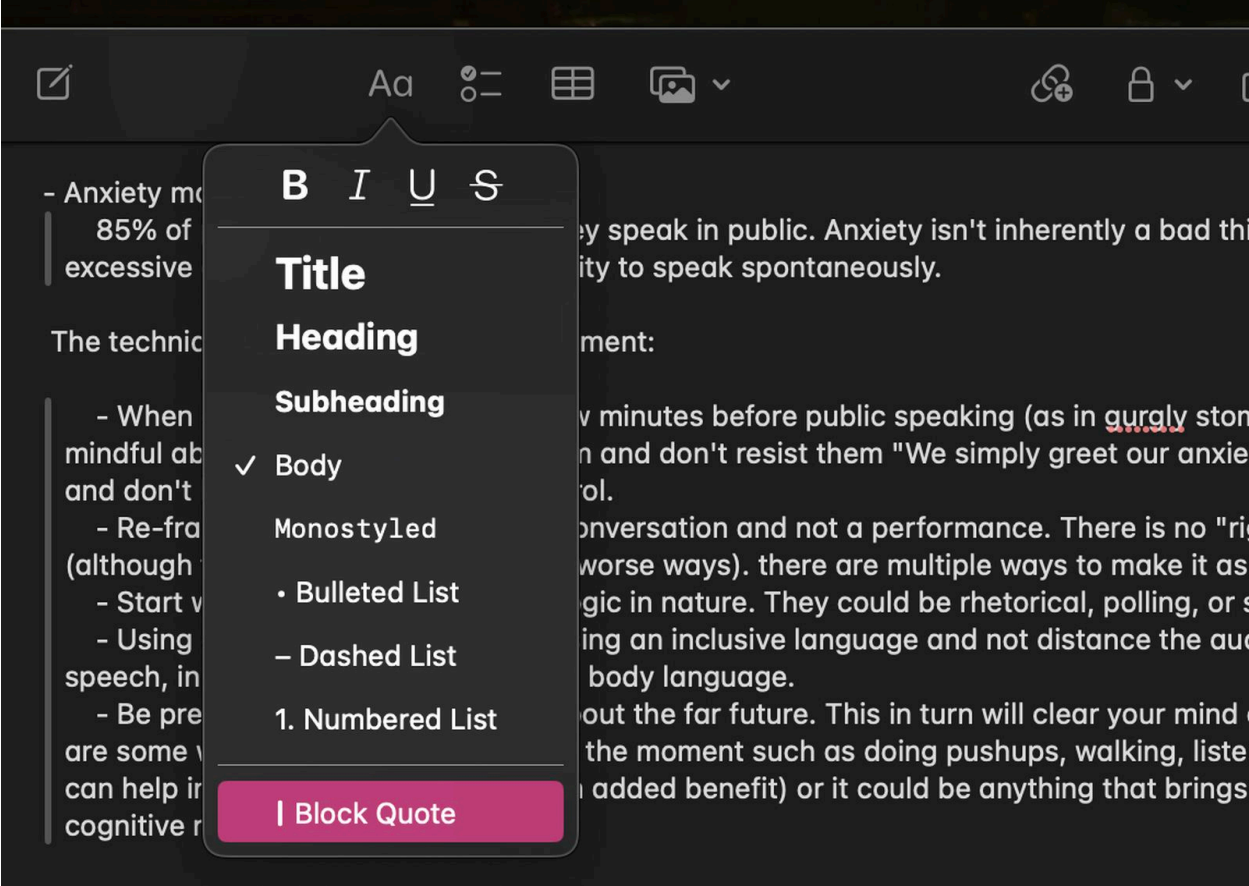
Aa

B I U S

Title

Heading

Subheading

✓ Body

Monostyled

• Bulleted List

– Dashed List

1. Numbered List

| Block Quote

- Anxiety mo
85% of ey speak in public. Anxiety isn't inherently a bad thi excessive ity to speak spontaneously.

The technic ment:

- When w minutes before public speaking (as in guraly ston mindful ab n and don't resist them "We simply greet our anxie and don't rol.
- Re-fra onversation and not a performance. There is no "ri (although worse ways). there are multiple ways to make it as
- Start v gic in nature. They could be rhetorical, polling, or s
- Using ing an inclusive language and not distance the au speech, in body language.
- Be pre bout the far future. This in turn will clear your mind are some v the moment such as doing pushups, walking, liste can help ir added benefit) or it could be anything that brings cognitive r